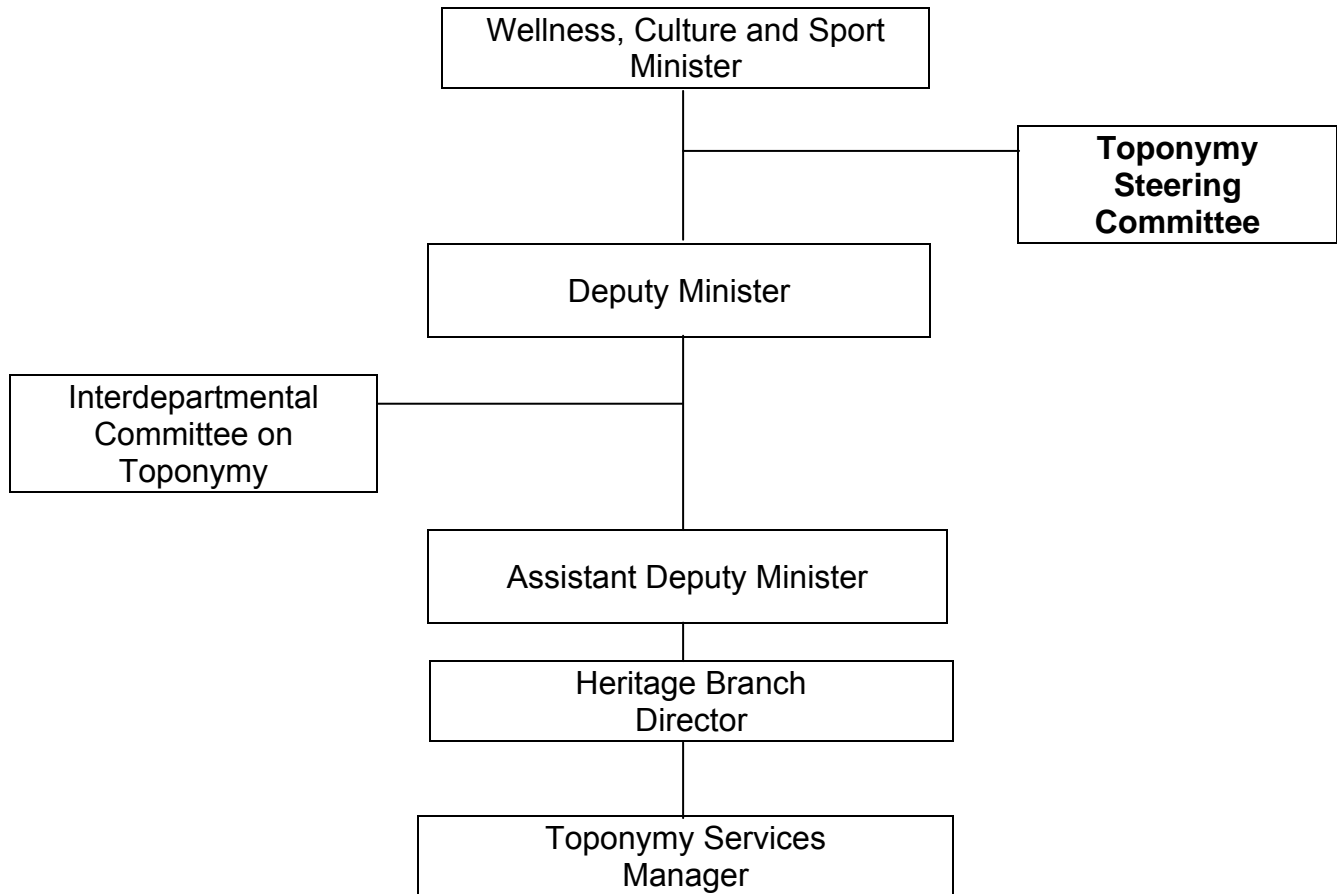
Wellness, Culture and Sport Minister

**Toponymy Steering Committee**

Deputy Minister

Interdepartmental Committee on Toponymy

Assistant Deputy Minister

Heritage Branch Director

Toponymy Services Manager